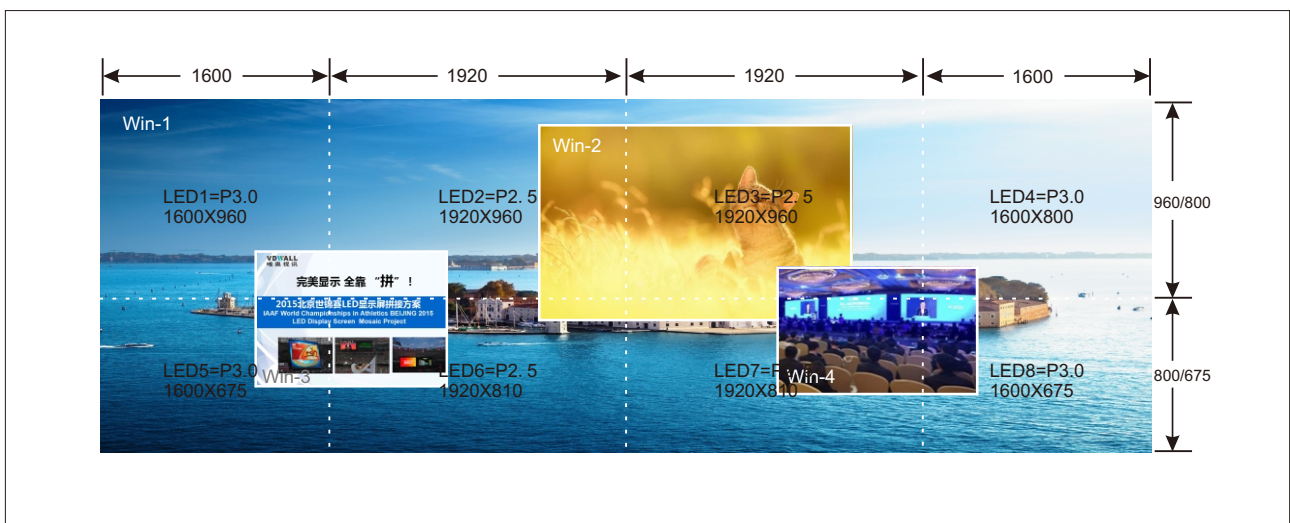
1600
1920
1920
1600

Win-1

LED1=P3.0
1600X960

LED2=P2. 5
1920X960

Win-2

LED3=P2. 5
1920X960

LED4=P3.0
1600X800

960/800

VDWALL
完美显示 全靠 "拼"！
2015北京世锦赛LED显示屏拼接方案
IAAF World Championships in Athletics BEIJING 2015
LED Display Screen Mosaic Project

LED5=P3.0
1600X675
Win-3

LED6=P2. 5
1920X810

LED7=P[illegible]
1920X810
Win-4

LED8=P3.0
1600X675

800/675